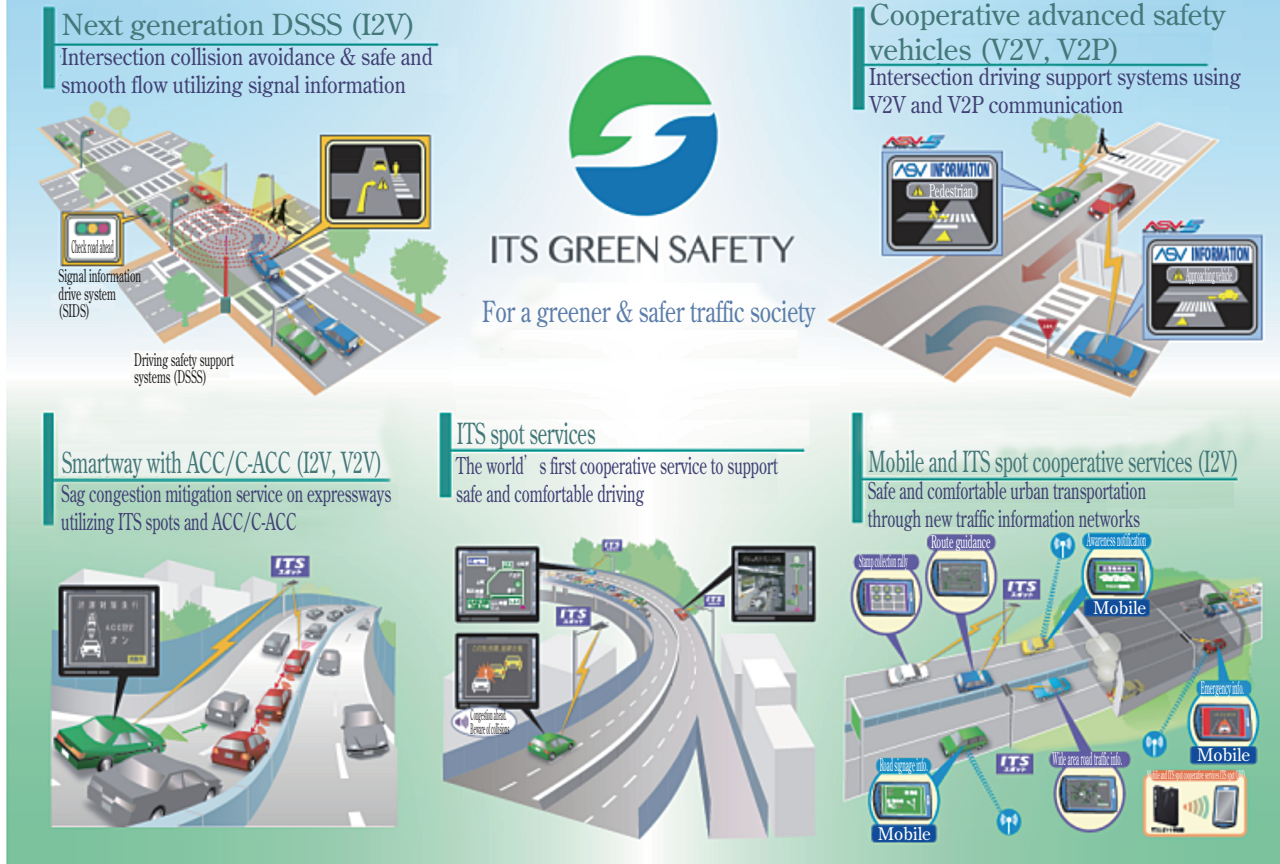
Next generation DSSS (I2V)
Intersection collision avoidance & safe and smooth flow utilizing signal information

Check road ahead

Signal information drive system (SIDS)

Driving safety support systems (DSSS)

ITS GREEN SAFETY

For a greener & safer traffic society

Cooperative advanced safety vehicles (V2V, V2P)
Intersection driving support systems using V2V and V2P communication

ASV-5

ASV INFORMATION

Pedestrian

ASV-5

ASV INFORMATION

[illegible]

Smartway with ACC/C-ACC (I2V, V2V)
Sag congestion mitigation service on expressways utilizing ITS spots and ACC/C-ACC

ITS

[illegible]

ITS spot services
The world's first cooperative service to support safe and comfortable driving

ITS

ITS

ITS

Congestion ahead. Beware of collisions

Mobile and ITS spot cooperative services (I2V)
Safe and comfortable urban transportation through new traffic information networks

Stamp collection rally

Route guidance

Awareness notification

Mobile

ITS

Emergency info.

Mobile

Road signage info.

Mobile

ITS

Wide area road traffic info.

Mobile and ITS spot cooperative services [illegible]